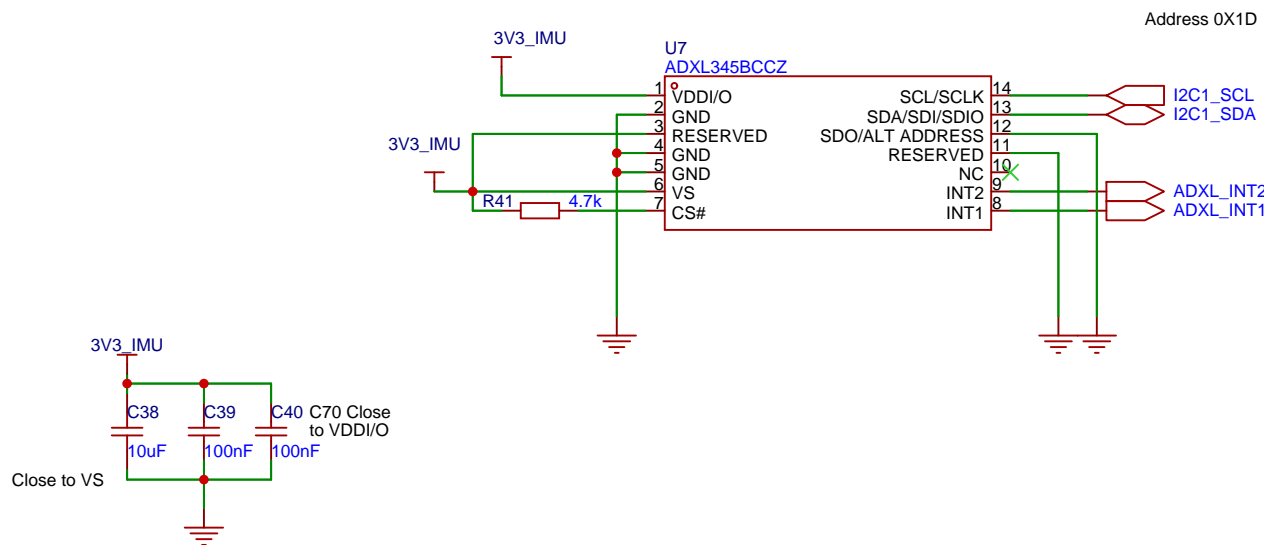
Address 0X1D

3V3_IMU

U7
ADXL345BCCZ

1 VDDI/O
2 GND
3 RESERVED
4 GND
5 GND
6 VS
7 CS#

SCL/SCLK 14
SDA/SDI/SDIO 13
SDO/ALT ADDRESS 12
RESERVED 11
NC 10
INT2 9
INT1 8

I2C1_SCL
I2C1_SDA
ADXL_INT2
ADXL_INT1

3V3_IMU
R41 4.7k

3V3_IMU
C38 10uF
C39 100nF
C40 100nF
C70 Close to VDDI/O
Close to VS